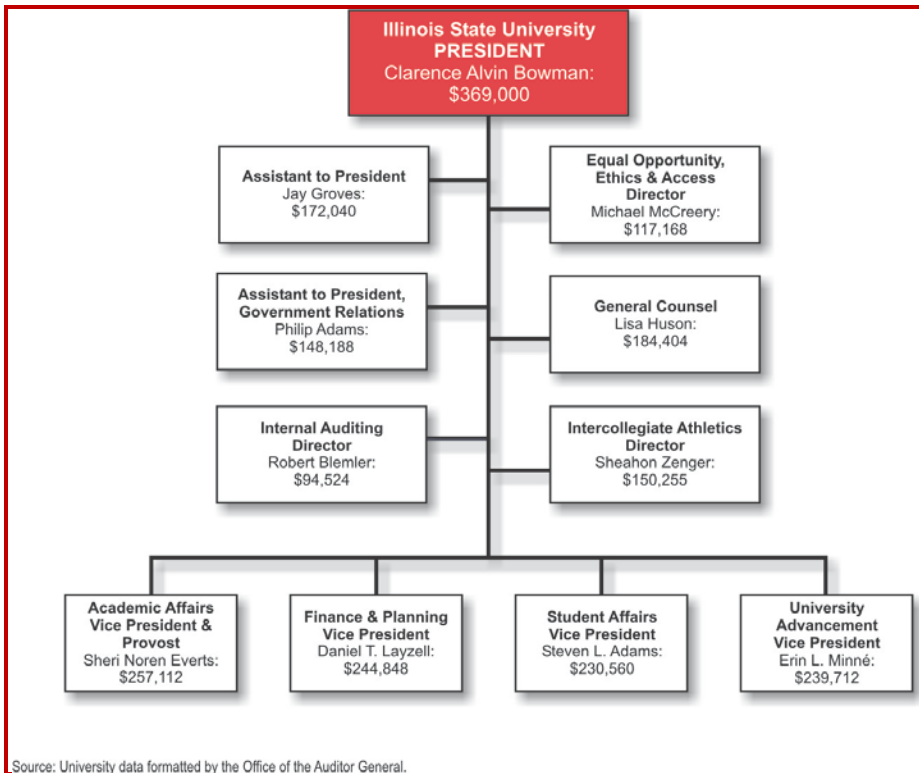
Illinois State University
PRESIDENT
Clarence Alvin Bowman:
$369,000

Assistant to President
Jay Groves:
$172,040

Equal Opportunity, Ethics & Access Director
Michael McCreery:
$117,168

Assistant to President, Government Relations
Philip Adams:
$148,188

General Counsel
Lisa Huson:
$184,404

Internal Auditing Director
Robert Blemler:
$94,524

Intercollegiate Athletics Director
Sheahon Zenger:
$150,255

Academic Affairs Vice President & Provost
Sheri Noren Everts:
$257,112

Finance & Planning Vice President
Daniel T. Layzell:
$244,848

Student Affairs Vice President
Steven L. Adams:
$230,560

University Advancement Vice President
Erin L. Minné:
$239,712

Source: University data formatted by the Office of the Auditor General.